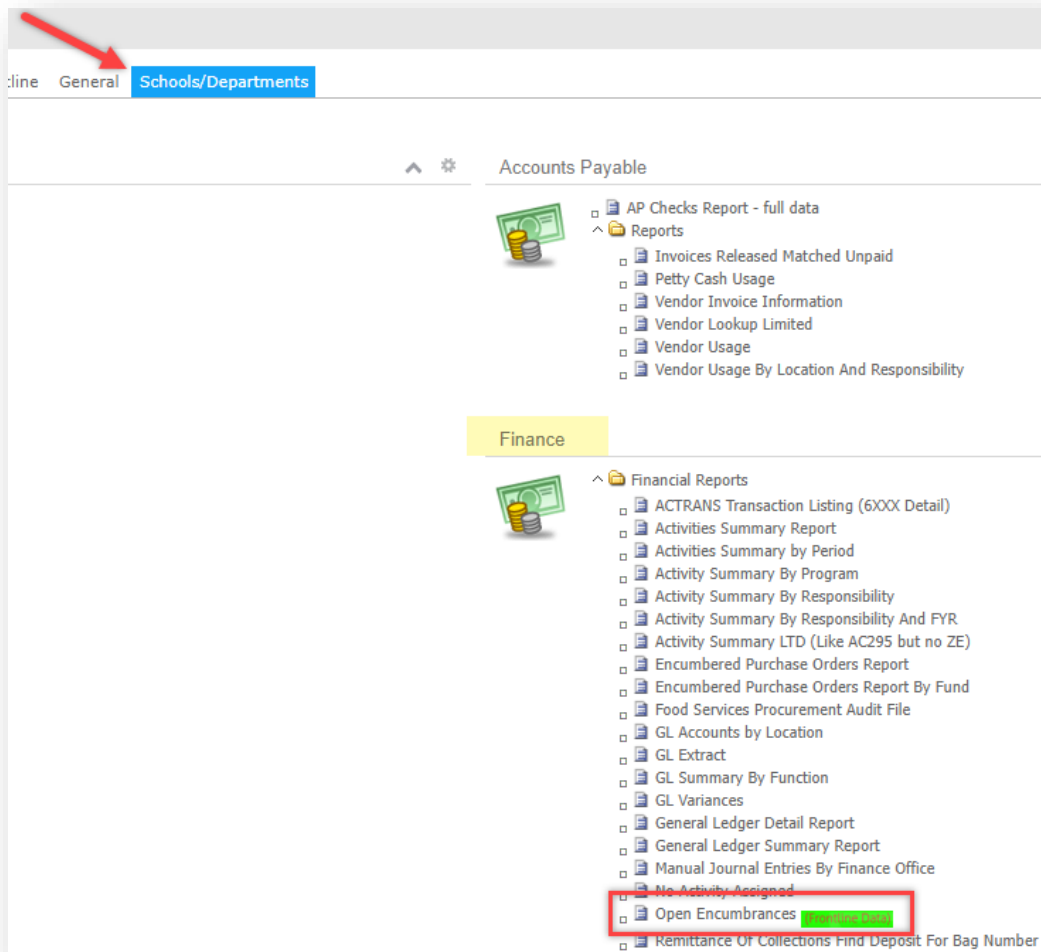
tline General Schools/Departments

Accounts Payable

AP Checks Report - full data
Reports
Invoices Released Matched Unpaid
Petty Cash Usage
Vendor Invoice Information
Vendor Lookup Limited
Vendor Usage
Vendor Usage By Location And Responsibility

Finance

Financial Reports
ACTRANS Transaction Listing (6XXX Detail)
Activities Summary Report
Activities Summary by Period
Activity Summary By Program
Activity Summary By Responsibility
Activity Summary By Responsibility And FYR
Activity Summary LTD (Like AC295 but no ZE)
Encumbered Purchase Orders Report
Encumbered Purchase Orders Report By Fund
Food Services Procurement Audit File
GL Accounts by Location
GL Extract
GL Summary By Function
GL Variances
General Ledger Detail Report
General Ledger Summary Report
Manual Journal Entries By Finance Office
No Activity Assigned
Open Encumbrances (Frontline Data)
Remittance Of Collections Find Deposit For Bag Number